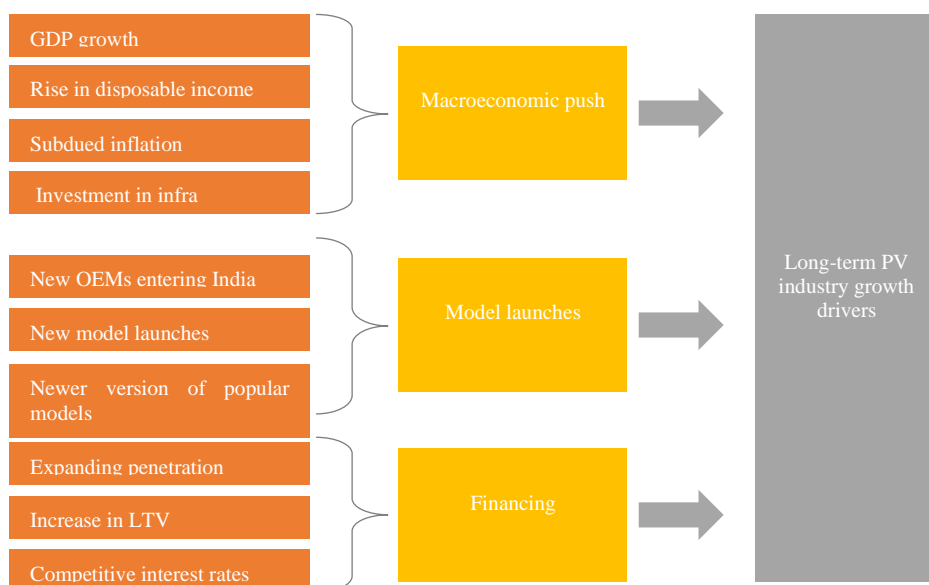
GDP growth

Rise in disposable income

Subdued inflation

Investment in infra

Macroeconomic push

New OEMs entering India

New model launches

Newer version of popular models

Model launches

Expanding penetration

Increase in LTV

Competitive interest rates

Financing

Long-term PV industry growth drivers